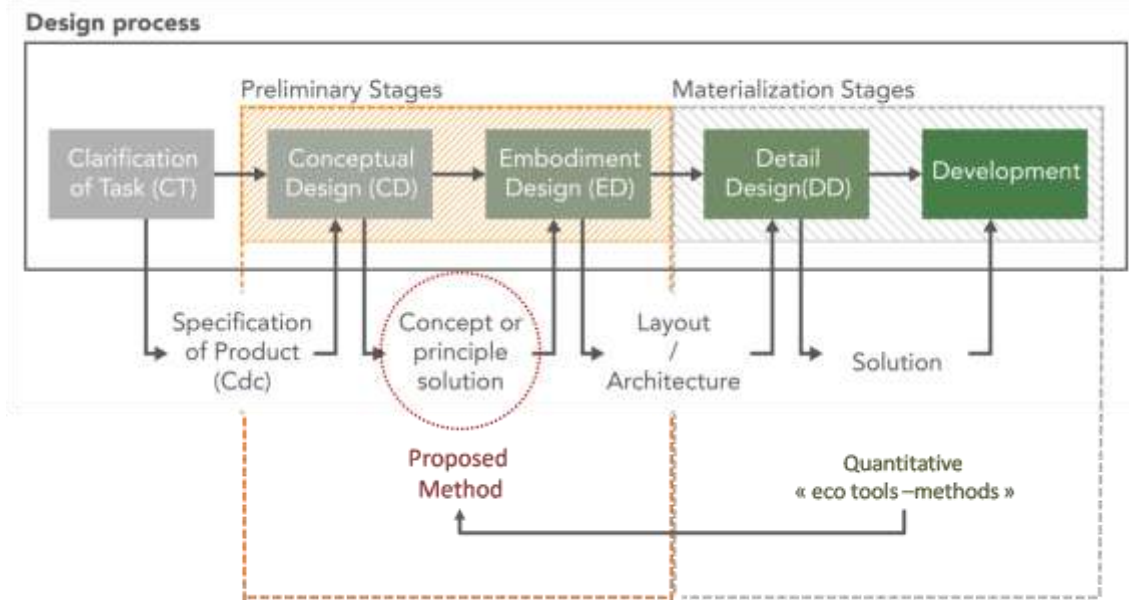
Design process

Preliminary Stages

Materialization Stages

Clarification of Task (CT)

Conceptual Design (CD)

Embodiment Design (ED)

Detail Design(DD)

Development

Specification of Product (Cdc)

Concept or principle solution

Layout / Architecture

Solution

Proposed Method

Quantitative « eco tools –methods »